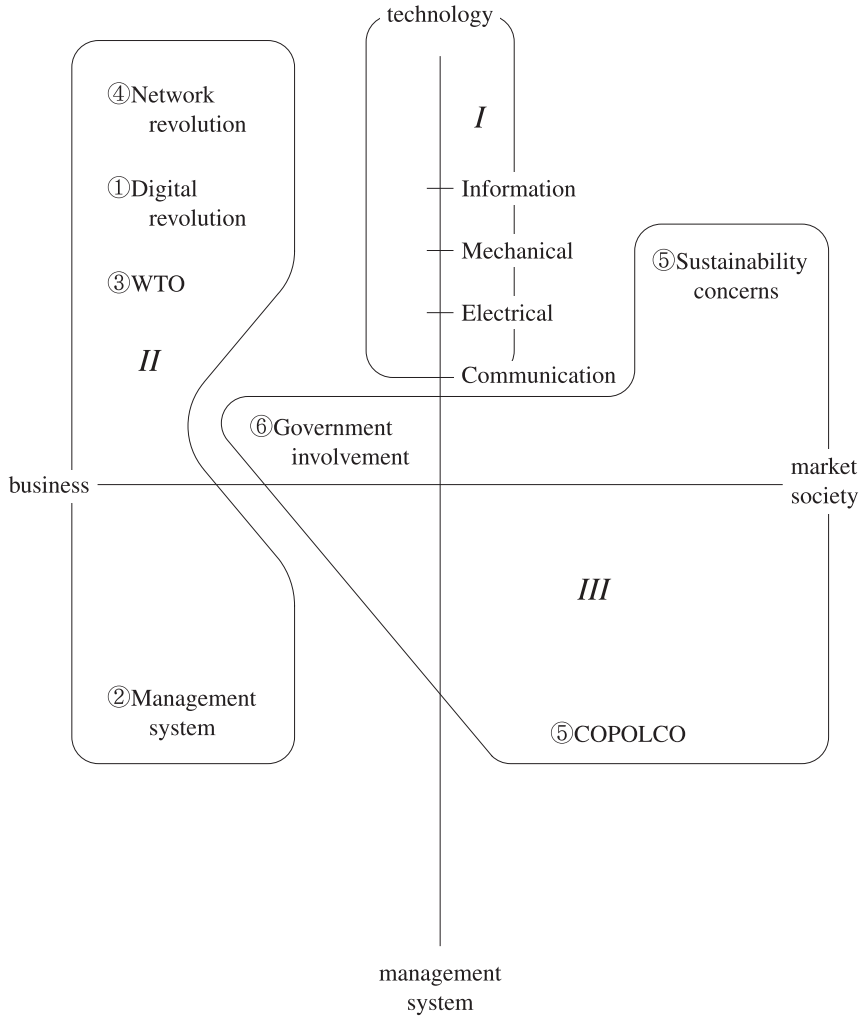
technology

④Network revolution

①Digital revolution

③WTO

II

I

Information

Mechanical

Electrical

Communication

⑤Sustainability concerns

⑥Government involvement

business

market society

III

②Management system

⑤COPOLCO

management system